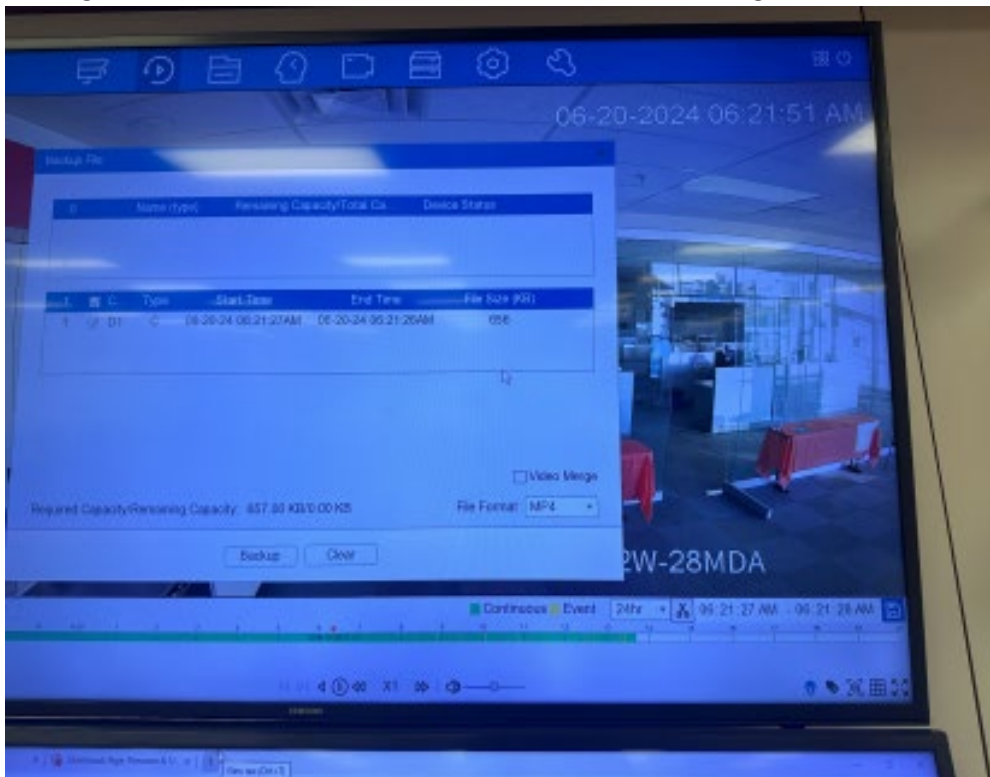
06-20-2024 06:21:51 AM

Backup File

| ID | Name (type) | Remaining Capacity/Total Ca... | Device Status |
|---|---|---|---|

| I... | C... | Type | Start Time | End Time | File Size (KB) |
|---|---|---|---|---|---|
| 1 | D1 | C | 06-20-24 06:21:27AM | 06-20-24 06:21:28AM | 656 |

Video Merge

Required Capacity/Remaining Capacity: 657.00 KB/0.00 KB

File Format: MP4

Backup Clear

2W-28MDA

Continuous Event 24hr 06:21:27 AM - 06:21:28 AM

X1

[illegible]